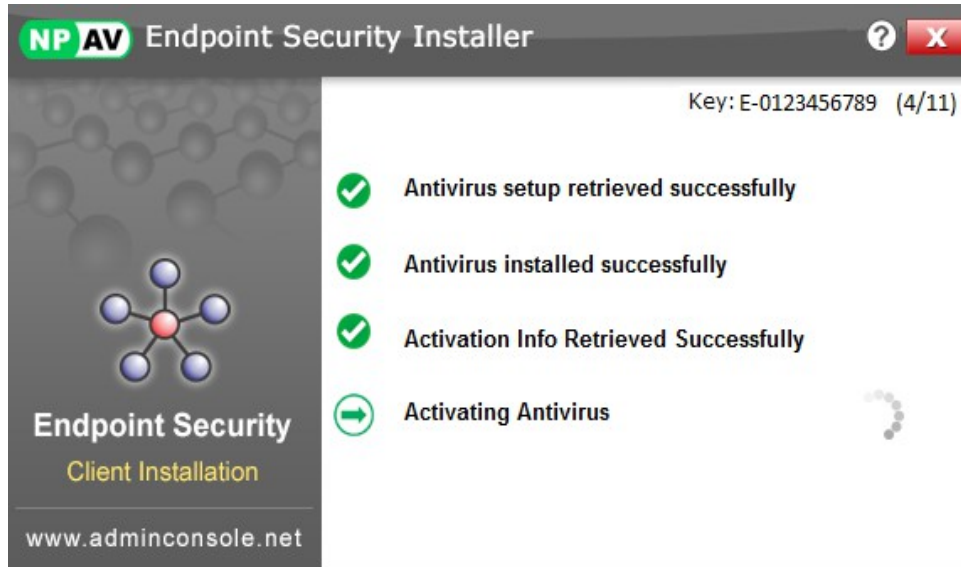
NP AV Endpoint Security Installer

?

X

Key: E-0123456789 (4/11)

Antivirus setup retrieved successfully

Antivirus installed successfully

Activation Info Retrieved Successfully

Activating Antivirus

Endpoint Security

Client Installation

www.adminconsole.net